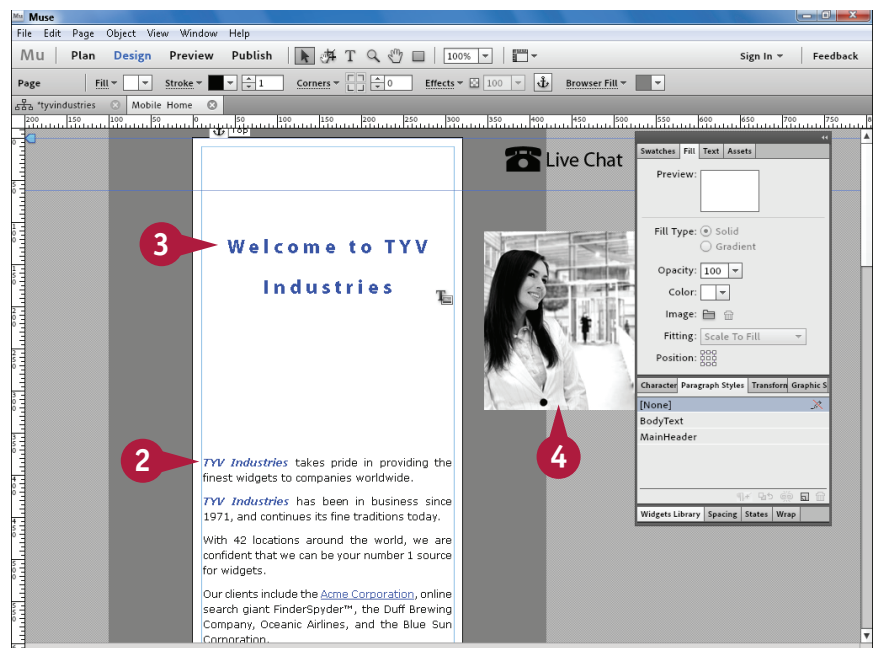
Mu Muse

File Edit Page Object View Window Help

Mu Plan Design Preview Publish 100% Sign In Feedback

Page Fill Stroke 1 Corners 0 Effects 100 Browser Fill

*tyvindustries Mobile Home

200 150 100 50 0 50 100 150 200 250 300 350 400 450 500 550 600 650 700 750

Top

Live Chat

3

Welcome to TYV Industries

2

*TYV Industries* takes pride in providing the finest widgets to companies worldwide.

*TYV Industries* has been in business since 1971, and continues its fine traditions today.

With 42 locations around the world, we are confident that we can be your number 1 source for widgets.

Our clients include the Acme Corporation, online search giant FinderSpyder™, the Duff Brewing Company, Oceanic Airlines, and the Blue Sun Corporation.

4

Swatches Fill Text Assets

Preview:

Fill Type: Solid Gradient

Opacity: 100

Color:

Image:

Fitting: Scale To Fill

Position:

Character Paragraph Styles Transform Graphic S

[None]

BodyText

MainHeader

Widgets Library Spacing States Wrap